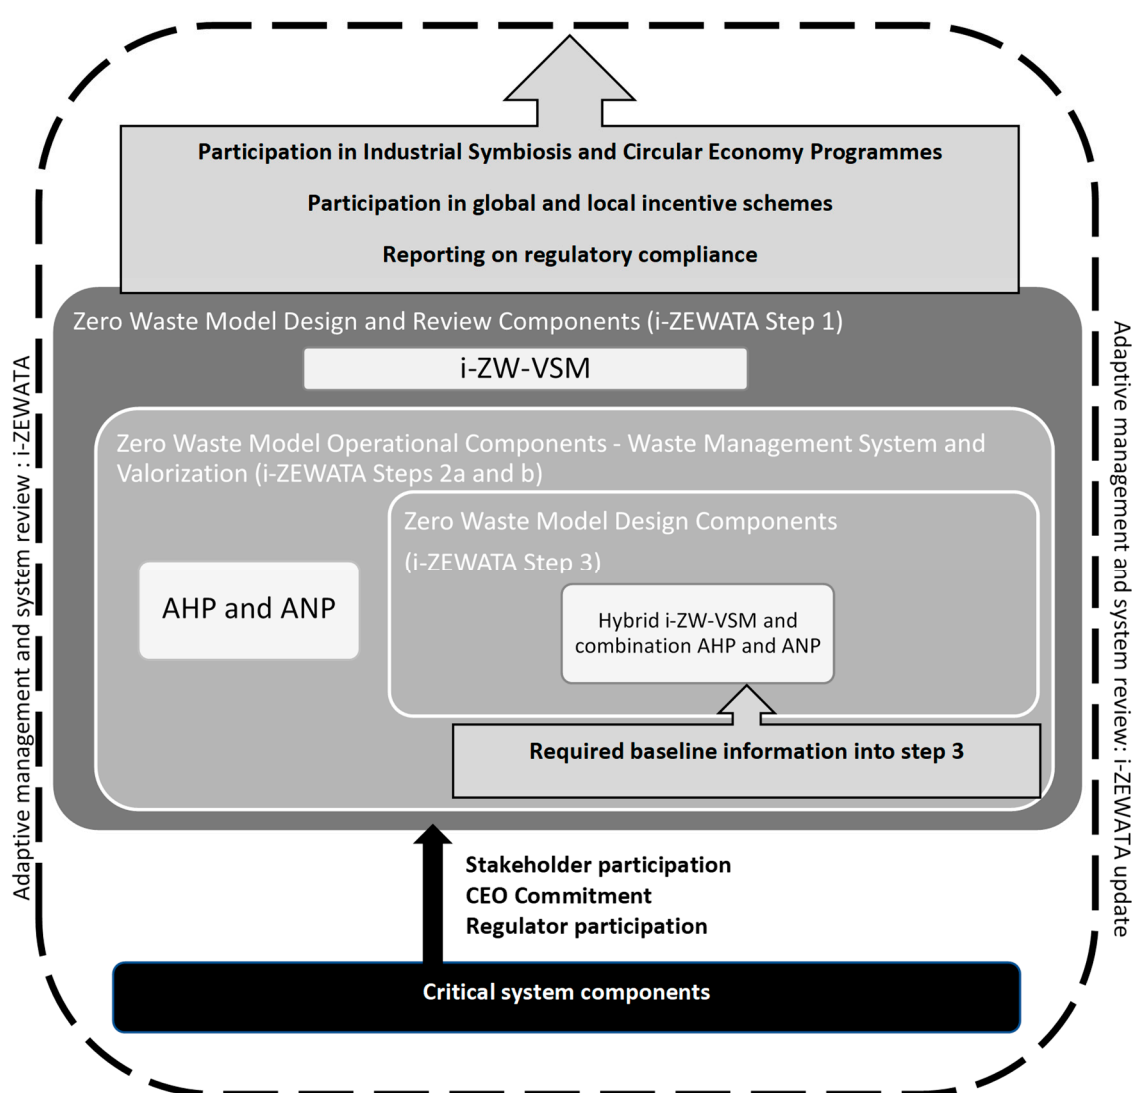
Participation in Industrial Symbiosis and Circular Economy Programmes

Participation in global and local incentive schemes

Reporting on regulatory compliance

Adaptive management and system review : i-ZEWATA

Zero Waste Model Design and Review Components (i-ZEWATA Step 1)

i-ZW-VSM

Zero Waste Model Operational Components - Waste Management System and Valorization (i-ZEWATA Steps 2a and b)

AHP and ANP

Zero Waste Model Design Components

(i-ZEWATA Step 3)

Hybrid i-ZW-VSM and combination AHP and ANP

Required baseline information into step 3

Adaptive management and system review: i-ZEWATA update

Stakeholder participation
CEO Commitment
Regulator participation

Critical system components